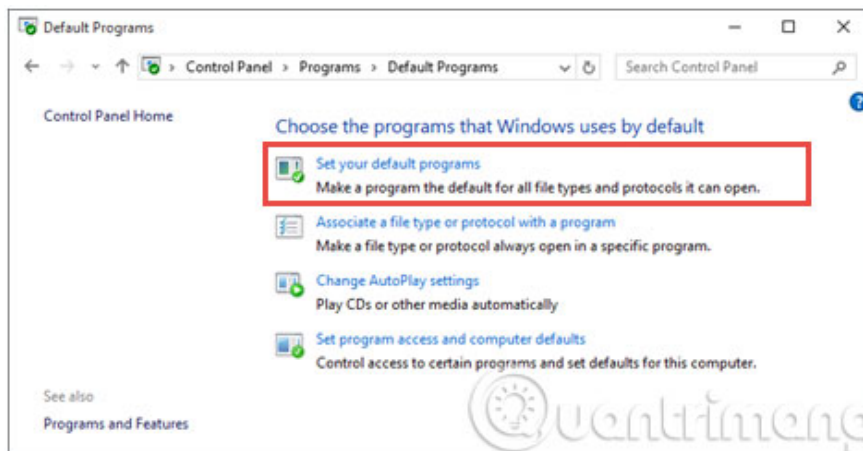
Default Programs

Control Panel › Programs › Default Programs

Search Control Panel

Control Panel Home

Choose the programs that Windows uses by default

Set your default programs
Make a program the default for all file types and protocols it can open.

Associate a file type or protocol with a program
Make a file type or protocol always open in a specific program.

Change AutoPlay settings
Play CDs or other media automatically

Set program access and computer defaults
Control access to certain programs and set defaults for this computer.

See also
Programs and Features

Quantrimang